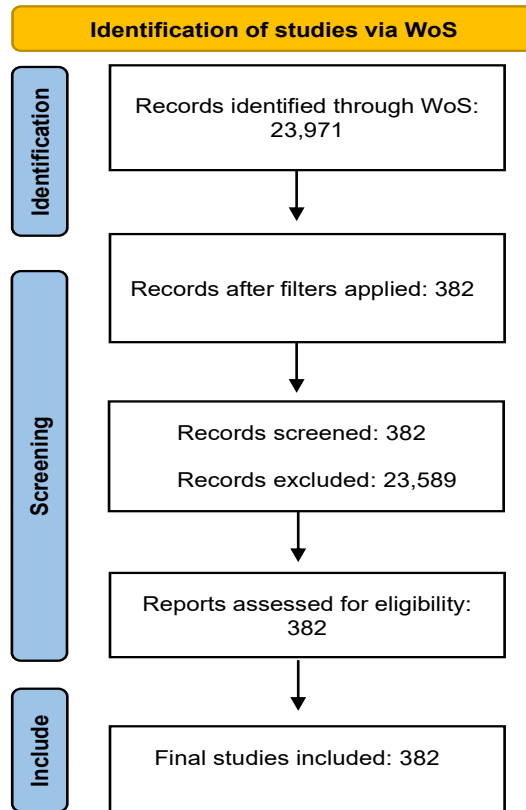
Identification of studies via WoS

Identification

Records identified through WoS: 23,971

Screening

Records after filters applied: 382

Records screened: 382

Records excluded: 23,589

Reports assessed for eligibility: 382

Include

Final studies included: 382